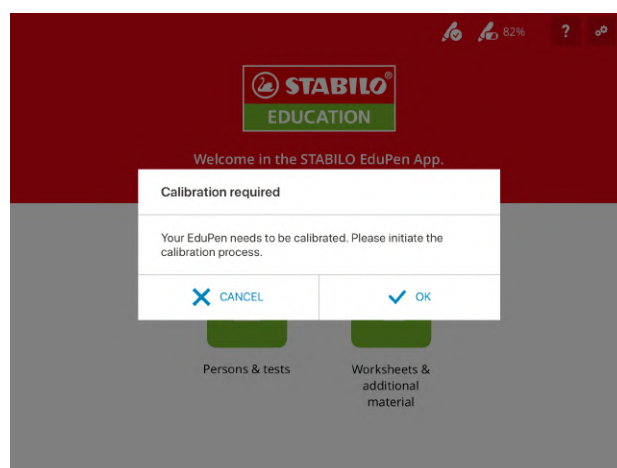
82%

?

STABILO®

EDUCATION

Welcome in the STABILO EduPen App.

Calibration required

Your EduPen needs to be calibrated. Please initiate the calibration process.

CANCEL

OK

Persons & tests

Worksheets & additional material